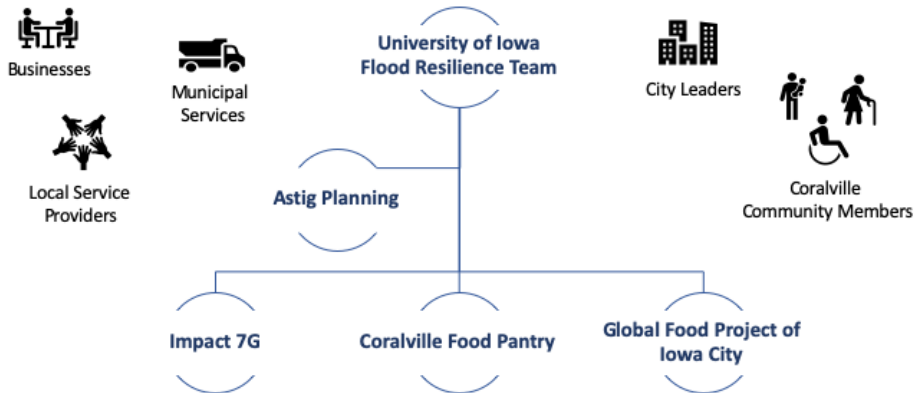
Businesses

Municipal Services

University of Iowa Flood Resilience Team

City Leaders

Local Service Providers

Astig Planning

Coralville Community Members

Impact 7G

Coralville Food Pantry

Global Food Project of Iowa City